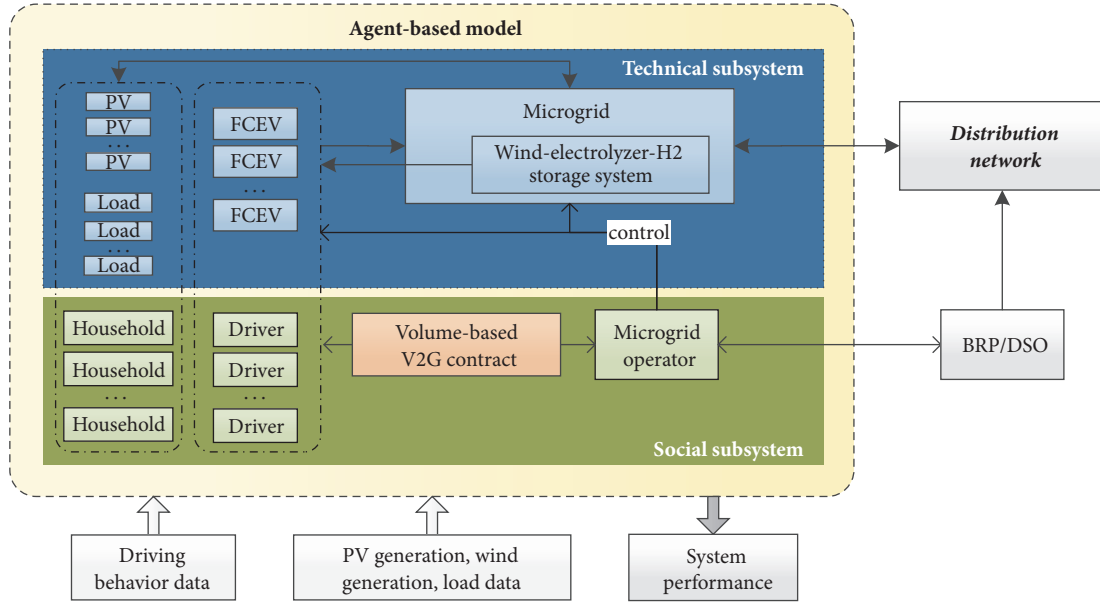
Agent-based model

Technical subsystem

PV
PV
...
PV

Load
Load
...
Load

FCEV
FCEV
...
FCEV

Microgrid

Wind-electrolyzer-H2 storage system

control

Distribution network

Household
Household
...
Household

Driver
Driver
...
Driver

Volume-based V2G contract

Microgrid operator

BRP/DSO

Social subsystem

Driving behavior data

PV generation, wind generation, load data

System performance